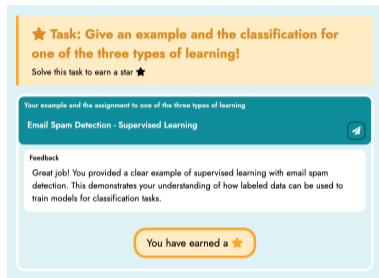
★ Task: Give an example and the classification for one of the three types of learning!

Solve this task to earn a star ★

Your example and the assignment to one of the three types of learning

Email Spam Detection - Supervised Learning

Feedback

Great job! You provided a clear example of supervised learning with email spam detection. This demonstrates your understanding of how labeled data can be used to train models for classification tasks.

You have earned a ★